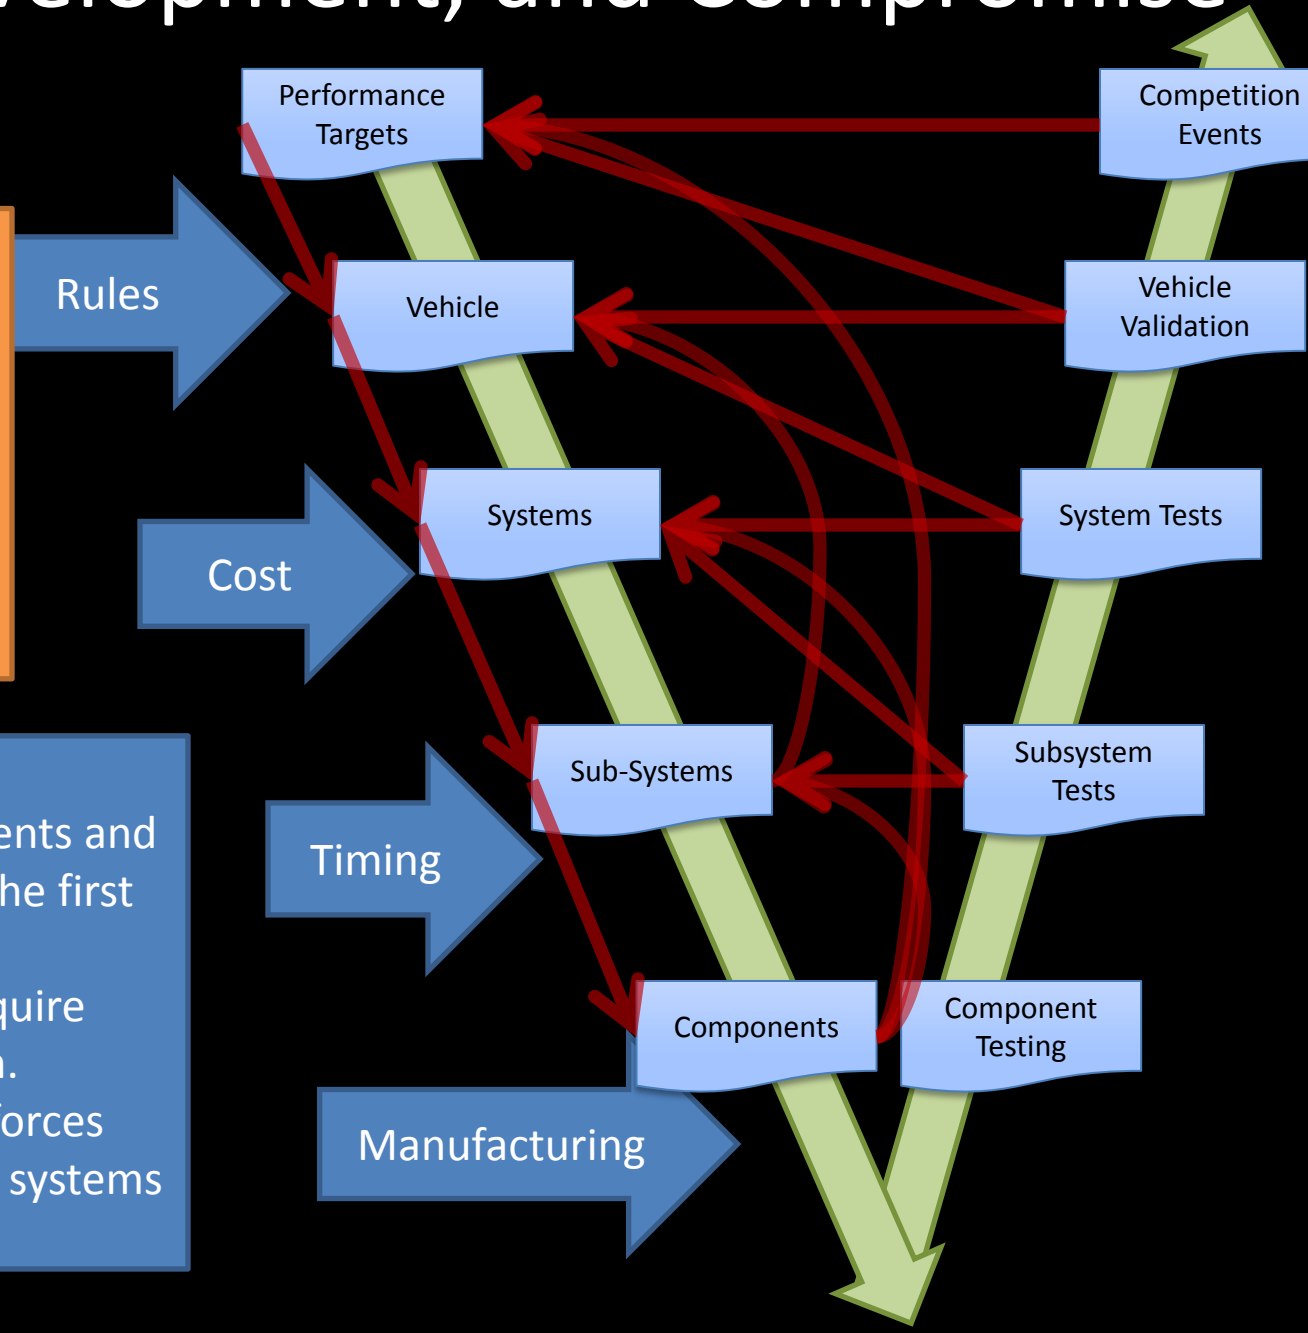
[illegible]velopment, and Compromise

Performance Targets

Competition Events

Rules

Vehicle

Vehicle Validation

Cost

Systems

System Tests

Timing

Sub-Systems

Subsystem Tests

Components

Component Testing

Manufacturing

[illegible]ents and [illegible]he first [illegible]quire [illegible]n. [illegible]orces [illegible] systems